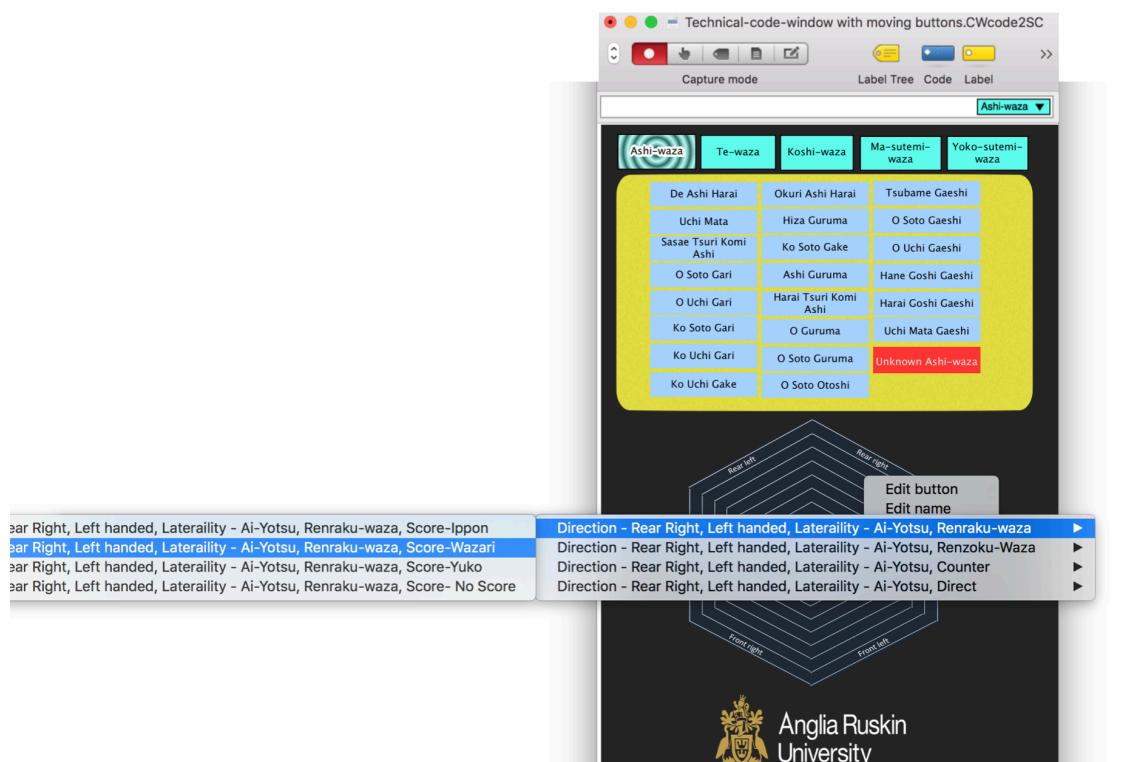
Technical-code-window with moving buttons.CWcode2SC

Capture mode

Label Tree Code Label

Ashi-waza

Ashi-waza

Te-waza

Koshi-waza

Ma-sutemi-waza

Yoko-sutemi-waza

De Ashi Harai

Okuri Ashi Harai

Tsubame Gaeshi

Uchi Mata

Hiza Guruma

O Soto Gaeshi

Sasae Tsuri Komi Ashi

Ko Soto Gake

O Uchi Gaeshi

O Soto Gari

Ashi Guruma

Hane Goshi Gaeshi

O Uchi Gari

Harai Tsuri Komi Ashi

Harai Goshi Gaeshi

Ko Soto Gari

O Guruma

Uchi Mata Gaeshi

Ko Uchi Gari

O Soto Guruma

Unknown Ashi-waza

Ko Uchi Gake

O Soto Otoshi

Rear left

Rear right

Edit button

Edit name

ear Right, Left handed, Lateraility - Ai-Yotsu, Renraku-waza, Score-Ippon

ear Right, Left handed, Lateraility - Ai-Yotsu, Renraku-waza, Score-Wazari

ear Right, Left handed, Lateraility - Ai-Yotsu, Renraku-waza, Score-Yuko

ear Right, Left handed, Lateraility - Ai-Yotsu, Renraku-waza, Score- No Score

Direction - Rear Right, Left handed, Lateraility - Ai-Yotsu, Renraku-waza

Direction - Rear Right, Left handed, Lateraility - Ai-Yotsu, Renzoku-Waza

Direction - Rear Right, Left handed, Lateraility - Ai-Yotsu, Counter

Direction - Rear Right, Left handed, Lateraility - Ai-Yotsu, Direct

Front right

Front left

Anglia Ruskin University